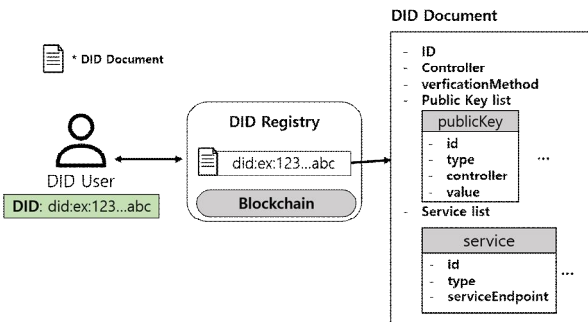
* DID Document

DID User

DID: did:ex:123...abc

DID Registry

did:ex:123...abc

Blockchain

DID Document

- ID
- Controller
- verficationMethod
- Public Key list

publicKey

- id
- type
- controller
- value

...

- Service list

service

- id
- type
- serviceEndpoint

...